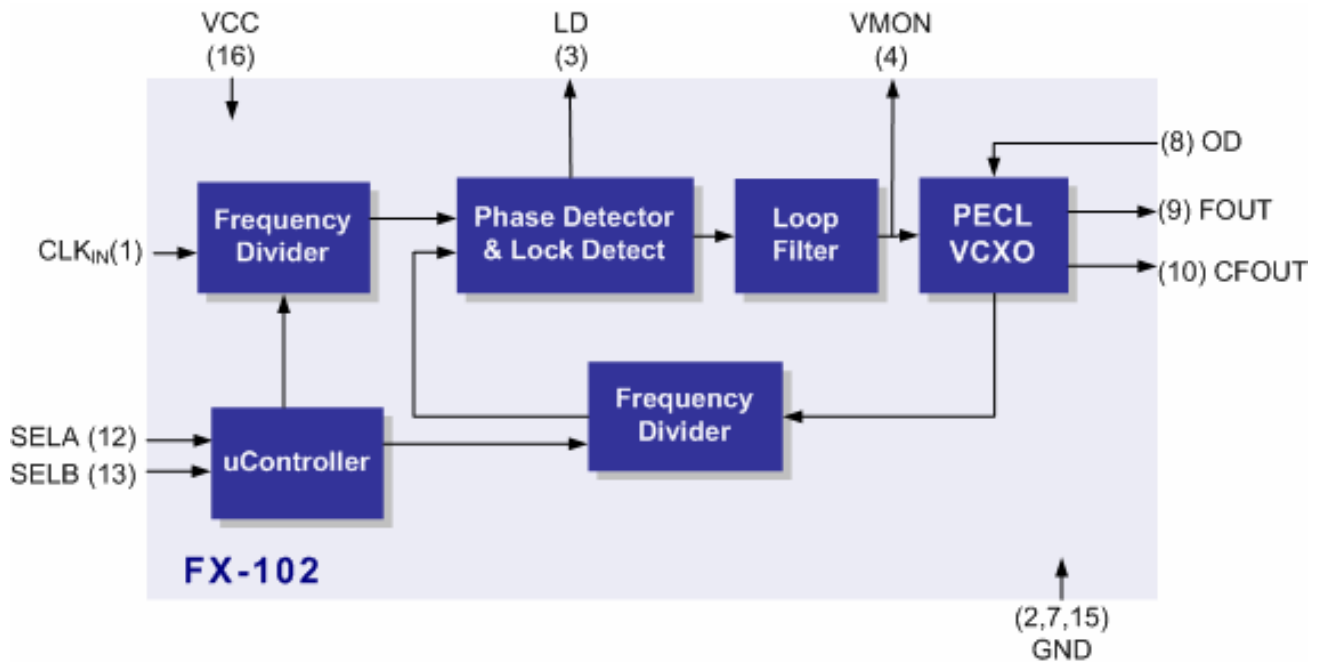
VCC
(16)

LD
(3)

VMON
(4)

(8) OD

CLK$_{IN}$(1)

Frequency Divider

Phase Detector & Lock Detect

Loop Filter

PECL VCXO

(9) FOUT

(10) CFOUT

Frequency Divider

SELA (12)
SELB (13)

uController

FX-102

(2,7,15)
GND